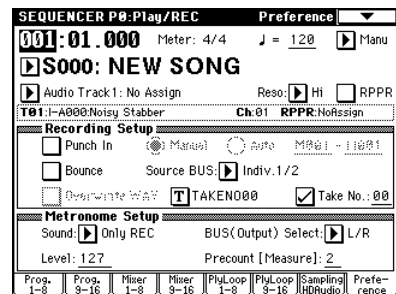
SEQUENCER P0:Play/REC Preference

001:01.000 Meter: 4/4 ♩= 120 Manu

S000: NEW SONG

Audio Track1: No Assign Reso: Hi RPPR

T01:I-A000:Noisy Stabber Ch:01 RPPR:NoAssign

Recording Setup

Punch In Manual Auto M001 - M001

Bounce Source BUS: Indiv.1/2

Overwrite WAV TAKEN000 Take No.: 00

Metronome Setup

Sound: Only REC BUS(Output) Select: L/R

Level: 127 Precount [Measure]: 2

Prog. 1–8 | Prog. 9–16 | Mixer 1–8 | Mixer 9–16 | PlyLoop 1–8 | PlyLoop 9–16 | Sampling HDAudio | Preference